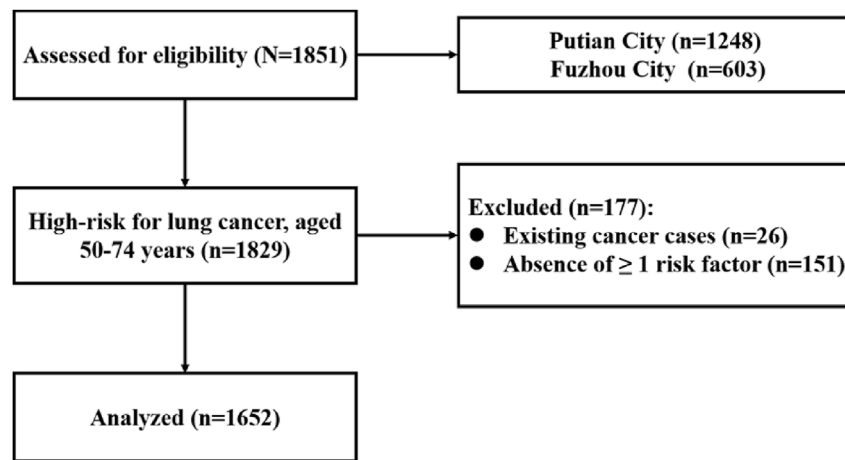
Assessed for eligibility (N=1851)

Putian City (n=1248)
Fuzhou City (n=603)

High-risk for lung cancer, aged 50-74 years (n=1829)

Excluded (n=177):
- Existing cancer cases (n=26)
- Absence of $\geq$ 1 risk factor (n=151)

Analyzed (n=1652)